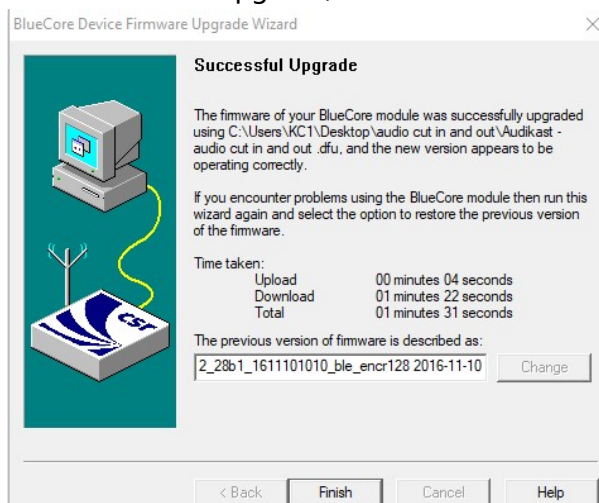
BlueCore Device Firmware Upgrade Wizard

×

Successful Upgrade

The firmware of your BlueCore module was successfully upgraded using C:\Users\KC1\Desktop\audio cut in and out\Audikast - audio cut in and out .dfu, and the new version appears to be operating correctly.

If you encounter problems using the BlueCore module then run this wizard again and select the option to restore the previous version of the firmware.

Time taken:

| | |
|---|---|
| Upload | 00 minutes 04 seconds |
| Download | 01 minutes 22 seconds |
| Total | 01 minutes 31 seconds |

The previous version of firmware is described as:

2_28b1_1611101010_ble_encr128 2016-11-10

Change

csr

< Back

Finish

Cancel

Help